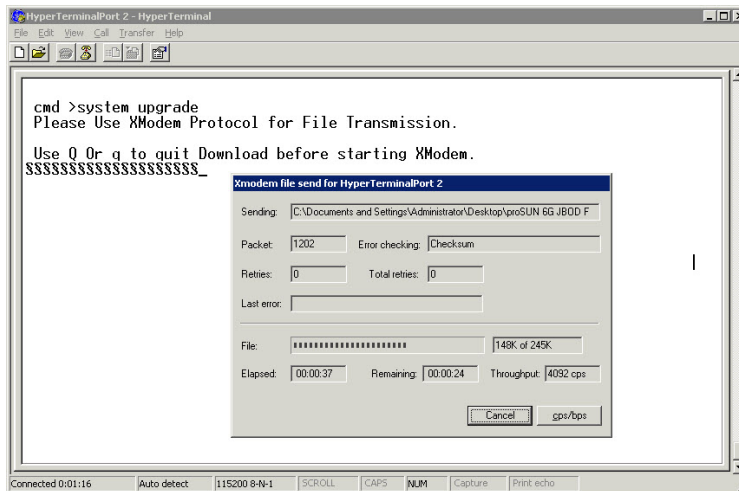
HyperTerminalPort 2 - HyperTerminal

File Edit View Call Transfer Help

cmd >system upgrade
Please Use XModem Protocol for File Transmission.

Use Q Or q to quit Download before starting XModem.
§§§§§§§§§§§§§§§§§§§§_

Xmodem file send for HyperTerminalPort 2

Sending: C:\Documents and Settings\Administrator\Desktop\proSUN 6G JBOD F

Packet: 1202 Error checking: Checksum

Retries: 0 Total retries: 0

Last error:

File: 148K of 245K

Elapsed: 00:00:37 Remaining: 00:00:24 Throughput: 4092 cps

Cancel cps/bps

Connected 0:01:16 Auto detect 115200 8-N-1 SCROLL CAPS NUM Capture Print echo